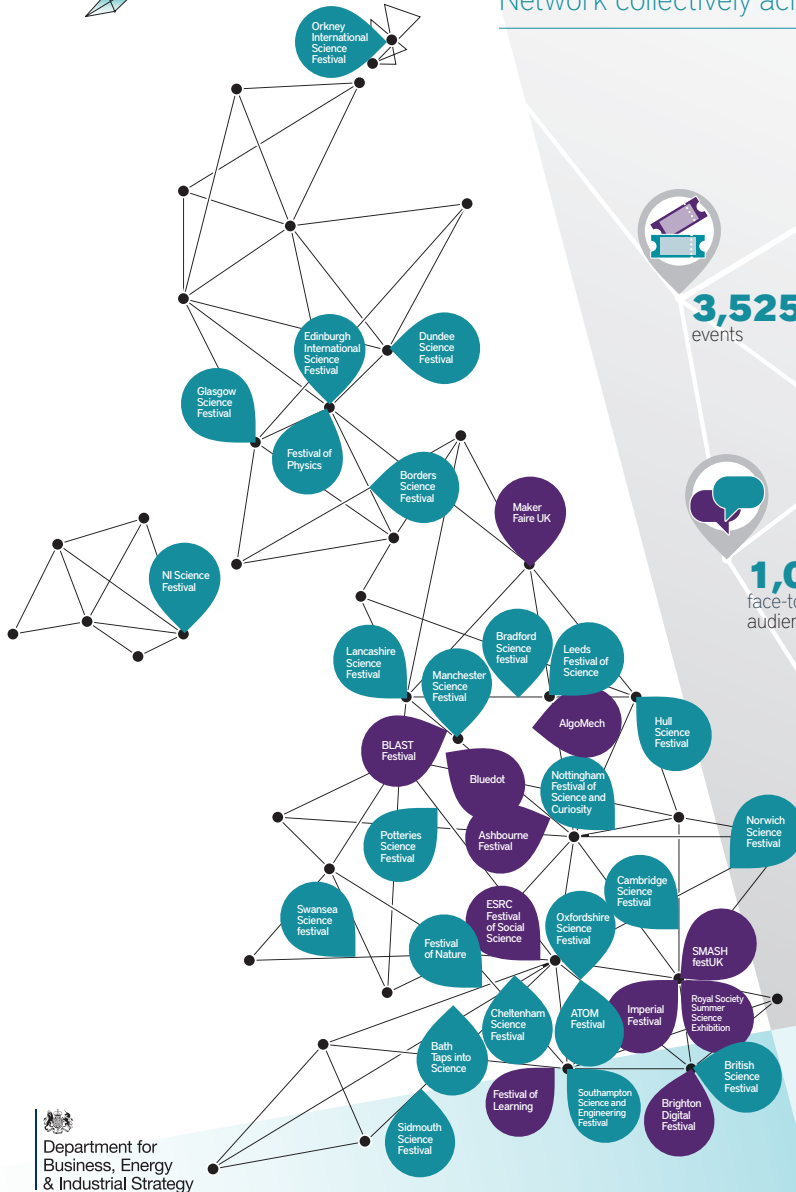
Network collectively ac

Orkney International Science Festival

Edinburgh International Science Festival

Dundee Science Festival

Glasgow Science Festival

Festival of Physics

Borders Science Festival

Maker Faire UK

NI Science Festival

Lancashire Science Festival

Manchester Science Festival

Bradford Science festival

Leeds Festival of Science

AlgoMech

Hull Science Festival

BLAST Festival

Bluedot

Nottingham Festival of Science and Curiosity

Potteries Science Festival

Ashbourne Festival

Norwich Science Festival

Swansea Science festival

Festival of Nature

ESRC Festival of Social Science

Oxfordshire Science Festival

Cambridge Science Festival

SMASH festUK

Cheltenham Science Festival

ATOM Festival

Imperial Festival

Royal Society Summer Science Exhibition

Bath Taps into Science

Festival of Learning

Southampton Science and Engineering Festival

Brighton Digital Festival

British Science Festival

Sidmouth Science Festival

3,525
events

1,0
face-to
audien

Department for Business, Energy & Industrial Strategy